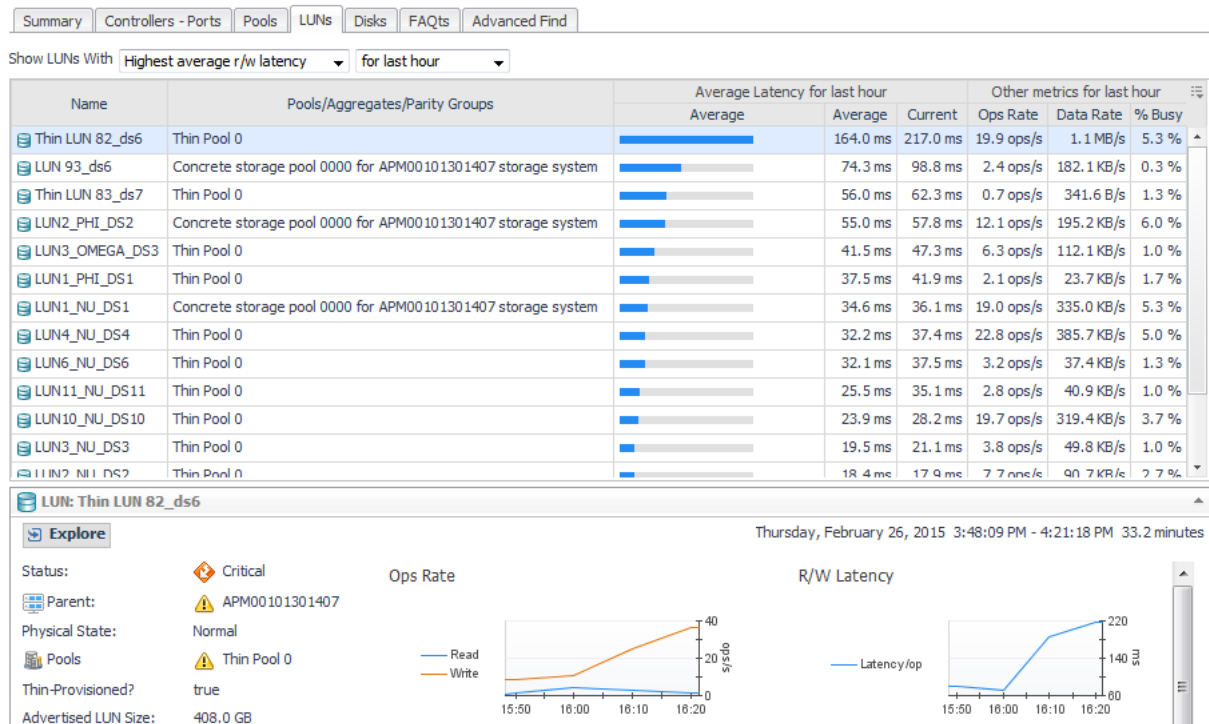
Summary | Controllers - Ports | Pools | LUNs | Disks | FAQts | Advanced Find

Show LUNs With: Highest average r/w latency | for last hour

| Name | Pools/Aggregates/Parity Groups | Average Latency for last hour: Average | Average | Current | Other metrics for last hour: Ops Rate | Data Rate | % Busy |
|---|---|---|---|---|---|---|---|
| Thin LUN 82_ds6 | Thin Pool 0 | | 164.0 ms | 217.0 ms | 19.9 ops/s | 1.1 MB/s | 5.3 % |
| LUN 93_ds6 | Concrete storage pool 0000 for APM00101301407 storage system | | 74.3 ms | 98.8 ms | 2.4 ops/s | 182.1 KB/s | 0.3 % |
| Thin LUN 83_ds7 | Thin Pool 0 | | 56.0 ms | 62.3 ms | 0.7 ops/s | 341.6 B/s | 1.3 % |
| LUN2_PHI_DS2 | Concrete storage pool 0000 for APM00101301407 storage system | | 55.0 ms | 57.8 ms | 12.1 ops/s | 195.2 KB/s | 6.0 % |
| LUN3_OMEGA_DS3 | Thin Pool 0 | | 41.5 ms | 47.3 ms | 6.3 ops/s | 112.1 KB/s | 1.0 % |
| LUN1_PHI_DS1 | Thin Pool 0 | | 37.5 ms | 41.9 ms | 2.1 ops/s | 23.7 KB/s | 1.7 % |
| LUN1_NU_DS1 | Concrete storage pool 0000 for APM00101301407 storage system | | 34.6 ms | 36.1 ms | 19.0 ops/s | 335.0 KB/s | 5.3 % |
| LUN4_NU_DS4 | Thin Pool 0 | | 32.2 ms | 37.4 ms | 22.8 ops/s | 385.7 KB/s | 5.0 % |
| LUN6_NU_DS6 | Thin Pool 0 | | 32.1 ms | 37.5 ms | 3.2 ops/s | 37.4 KB/s | 1.3 % |
| LUN11_NU_DS11 | Thin Pool 0 | | 25.5 ms | 35.1 ms | 2.8 ops/s | 40.9 KB/s | 1.0 % |
| LUN10_NU_DS10 | Thin Pool 0 | | 23.9 ms | 28.2 ms | 19.7 ops/s | 319.4 KB/s | 3.7 % |
| LUN3_NU_DS3 | Thin Pool 0 | | 19.5 ms | 21.1 ms | 3.8 ops/s | 49.8 KB/s | 1.0 % |
| LUN2_NU_DS2 | Thin Pool 0 | | 18.4 ms | 17.9 ms | 7.7 ops/s | 90.7 KB/s | 2.7 % |

LUN: Thin LUN 82_ds6

Explore

Thursday, February 26, 2015 3:48:09 PM - 4:21:18 PM 33.2 minutes

Status: Critical
Parent: APM00101301407
Physical State: Normal
Pools: Thin Pool 0
Thin-Provisioned? true
Advertised LUN Size: 408.0 GB

Ops Rate
Read
Write
40
20
0
ops/s
15:50 16:00 16:10 16:20

R/W Latency
Latency/op
220
140
60
ms
15:50 16:00 16:10 16:20